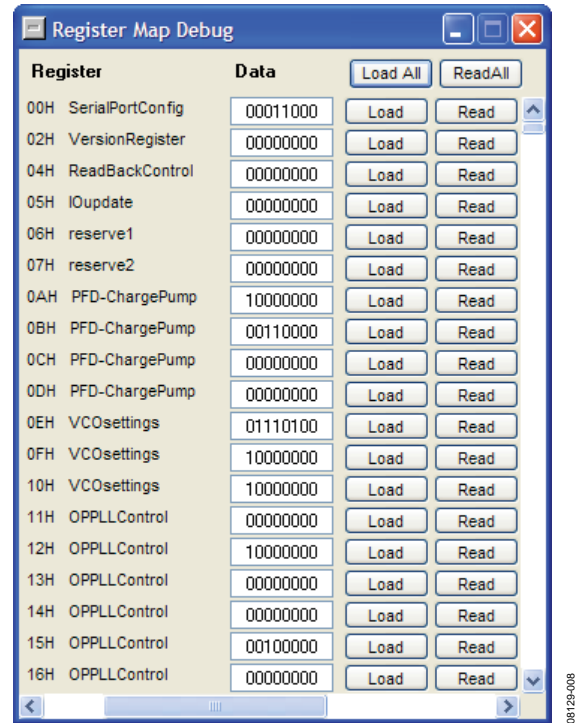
Register Map Debug

| Register | Data | Load All | ReadAll |
|---|---|---|---|
| 00H SerialPortConfig | 00011000 | Load | Read |
| 02H VersionRegister | 00000000 | Load | Read |
| 04H ReadBackControl | 00000000 | Load | Read |
| 05H IOupdate | 00000000 | Load | Read |
| 06H reserve1 | 00000000 | Load | Read |
| 07H reserve2 | 00000000 | Load | Read |
| 0AH PFD-ChargePump | 10000000 | Load | Read |
| 0BH PFD-ChargePump | 00110000 | Load | Read |
| 0CH PFD-ChargePump | 00000000 | Load | Read |
| 0DH PFD-ChargePump | 00000000 | Load | Read |
| 0EH VCOsettings | 01110100 | Load | Read |
| 0FH VCOsettings | 10000000 | Load | Read |
| 10H VCOsettings | 10000000 | Load | Read |
| 11H OPPLLControl | 00000000 | Load | Read |
| 12H OPPLLControl | 10000000 | Load | Read |
| 13H OPPLLControl | 00000000 | Load | Read |
| 14H OPPLLControl | 00000000 | Load | Read |
| 15H OPPLLControl | 00100000 | Load | Read |
| 16H OPPLLControl | 00000000 | Load | Read |

08129-008